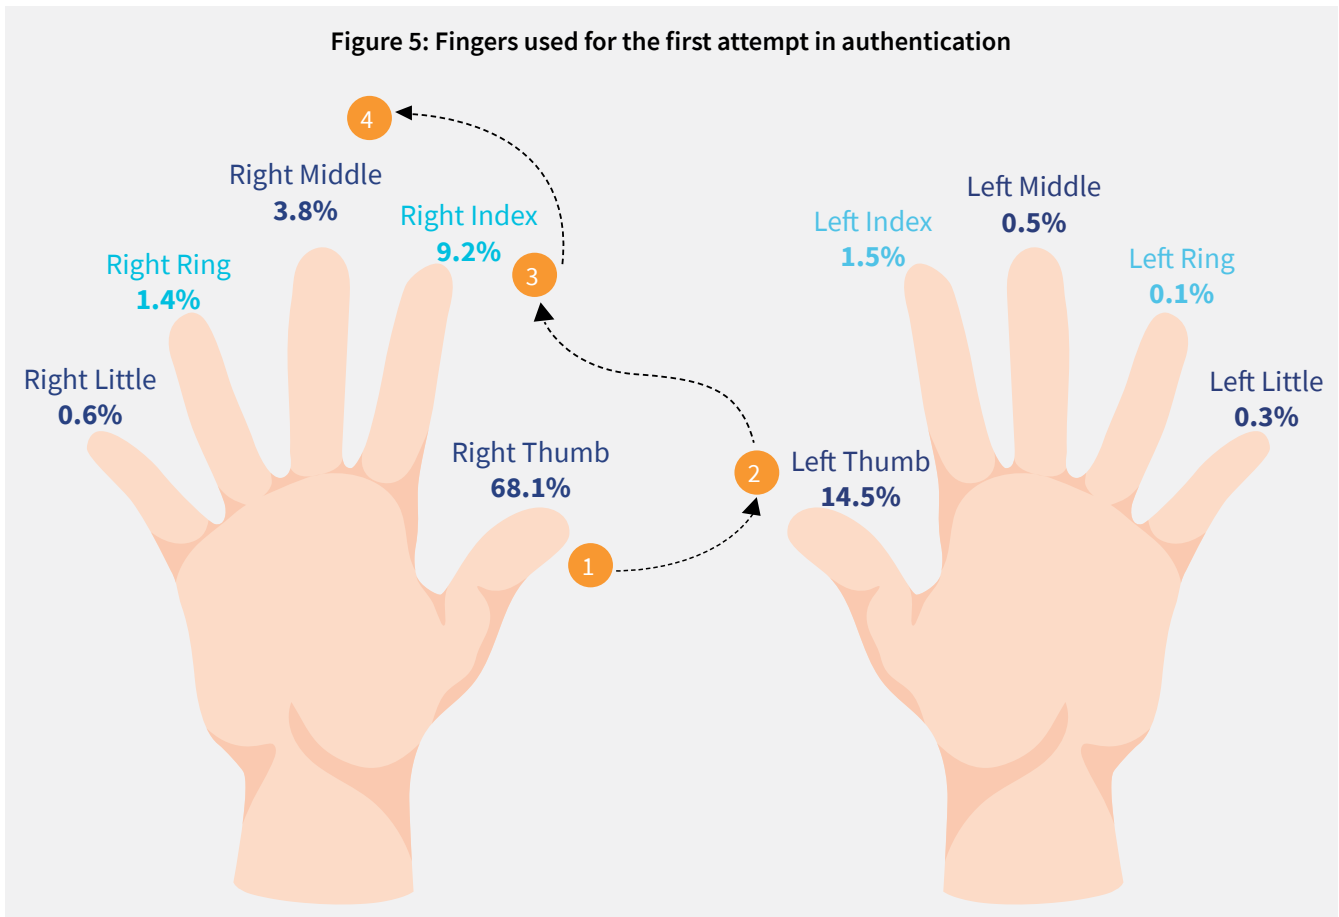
Figure 5: Fingers used for the first attempt in authentication

4

Right Middle
3.8%

Right Index
9.2%

3

Right Ring
1.4%

Right Little
0.6%

Right Thumb
68.1%

1

2

Left Thumb
14.5%

Left Index
1.5%

Left Middle
0.5%

Left Ring
0.1%

Left Little
0.3%